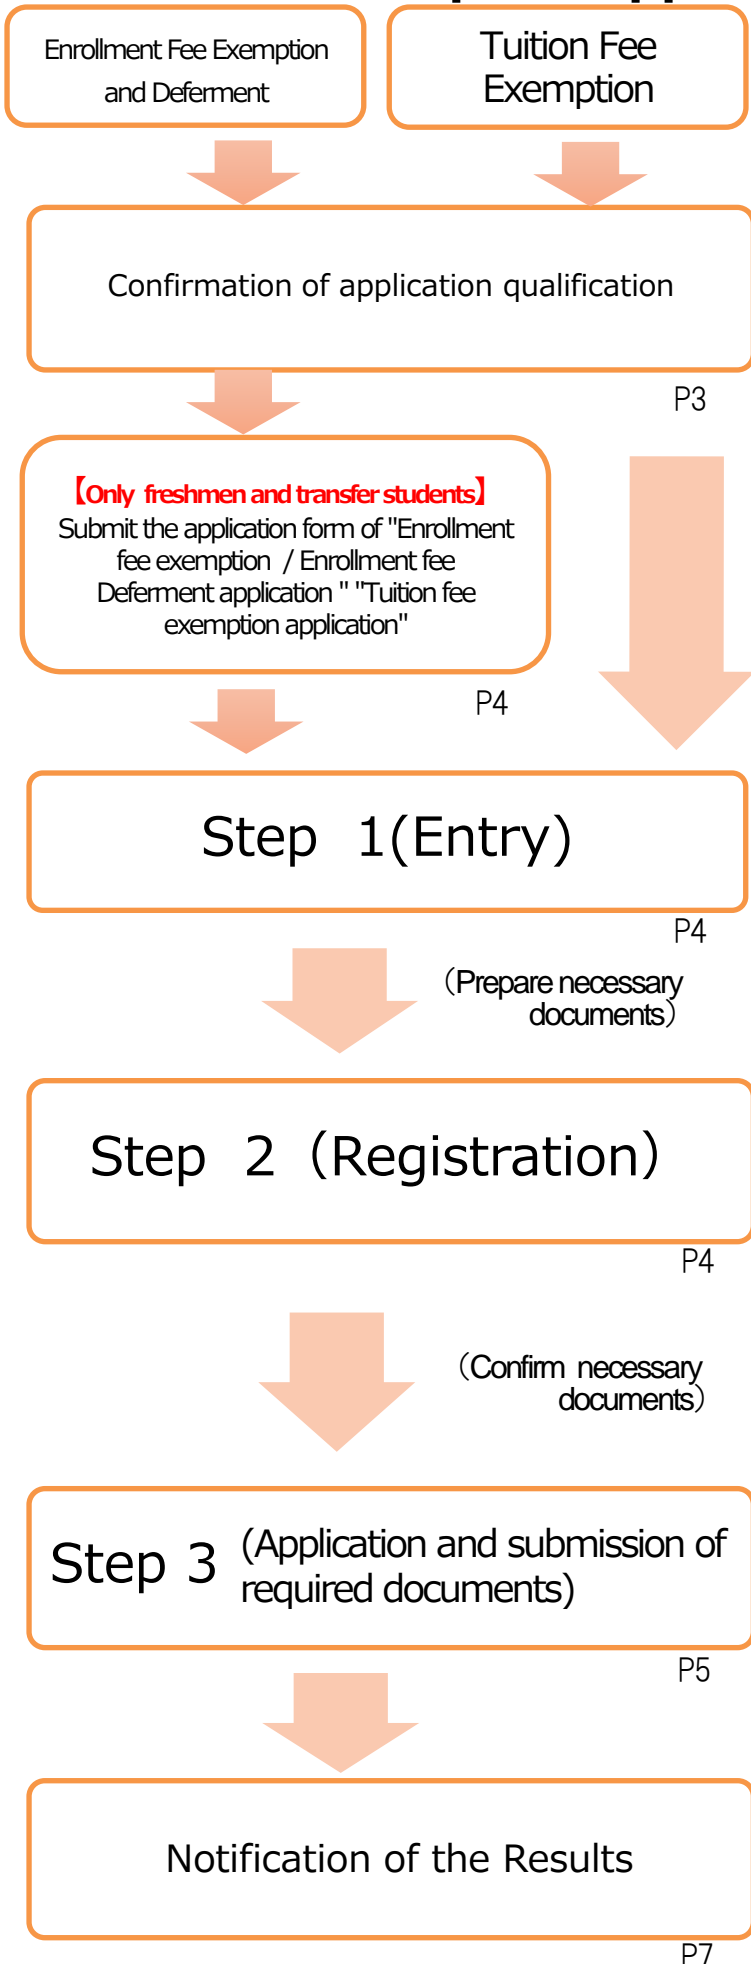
Enrollment Fee Exemption and Deferment

Tuition Fee Exemption

Confirmation of application qualification

P3

【Only freshmen and transfer students】
Submit the application form of "Enrollment fee exemption / Enrollment fee Deferment application " "Tuition fee exemption application"

P4

Step 1(Entry)

P4

(Prepare necessary documents)

Step 2 (Registration)

P4

(Confirm necessary documents)

Step 3 (Application and submission of required documents)

P5

Notification of the Results

P7